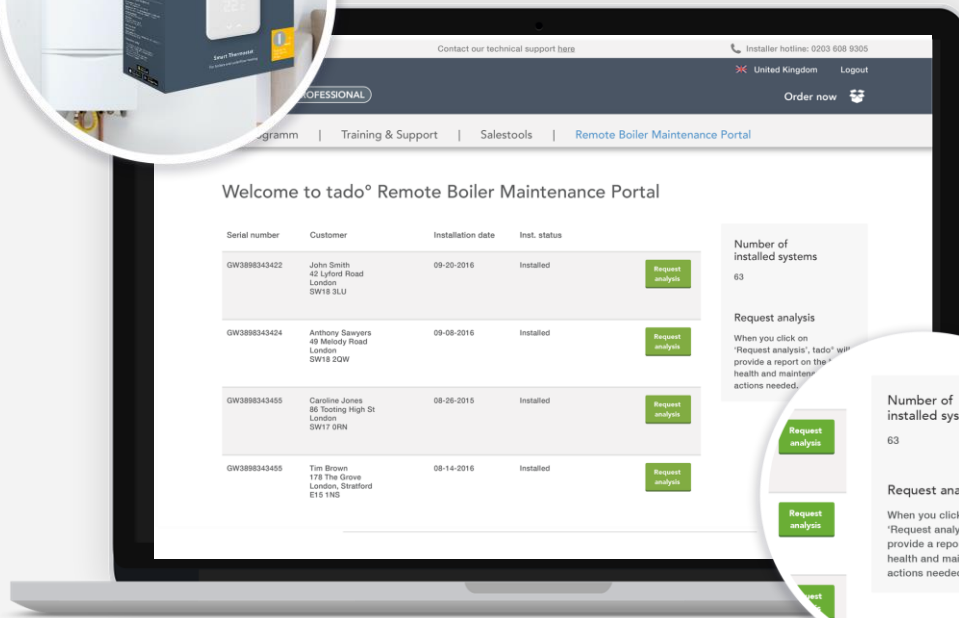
Smart Thermostat

Contact our technical support here

Installer hotline: 0203 608 9305

United Kingdom Logout

PROFESSIONAL

Order now

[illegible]gramm | Training & Support | Salestools | Remote Boiler Maintenance Portal

Welcome to tado° Remote Boiler Maintenance Portal

| Serial number | Customer | Installation date | Inst. status | |
|---|---|---|---|---|
| GW3898343422 | John Smith 42 Lyford Road London SW18 3LU | 09-20-2016 | Installed | Request analysis |
| GW3898343424 | Anthony Sawyers 49 Melody Road London SW18 2QW | 09-08-2016 | Installed | Request analysis |
| GW3898343455 | Caroline Jones 86 Tooting High St London SW17 0RN | 08-26-2015 | Installed | Request analysis |
| GW3898343455 | Tim Brown 178 The Grove London, Stratford E15 1NS | 08-14-2016 | Installed | Request analysis |

Number of installed systems
63

Request analysis
When you click on 'Request analysis', tado° will provide a report on the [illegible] health and mainten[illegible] actions needed.

Request analysis

Request analysis

Number of installed sys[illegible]
63

Request ana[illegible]
When you click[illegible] 'Request analy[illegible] provide a repo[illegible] health and mai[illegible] actions needed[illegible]